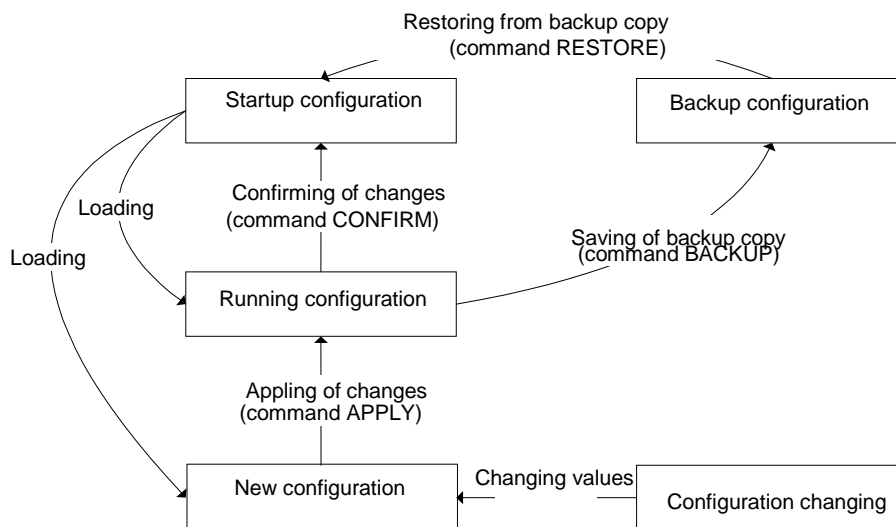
Restoring from backup copy
(command RESTORE)

Startup configuration

Backup configuration

Loading

Loading

Confirming of changes
(command CONFIRM)

Saving of backup copy
(command BACKUP)

Running configuration

Appling of changes
(command APPLY)

New configuration

Changing values

Configuration changing